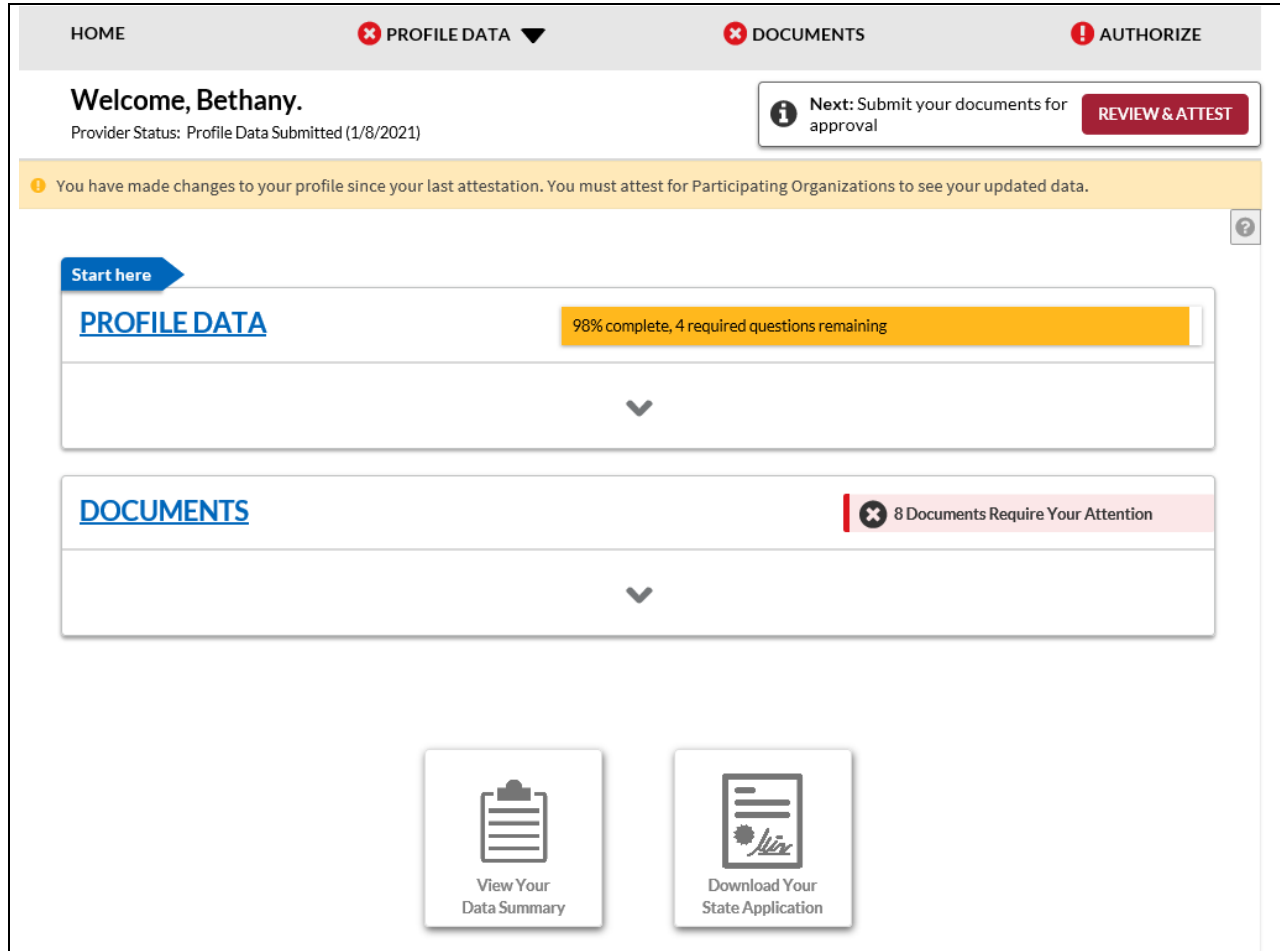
HOME

PROFILE DATA

DOCUMENTS

AUTHORIZE

Welcome, Bethany.

Provider Status: Profile Data Submitted (1/8/2021)

Next: Submit your documents for approval

REVIEW & ATTEST

You have made changes to your profile since your last attestation. You must attest for Participating Organizations to see your updated data.

Start here

PROFILE DATA

98% complete, 4 required questions remaining

DOCUMENTS

8 Documents Require Your Attention

View Your Data Summary

Download Your State Application